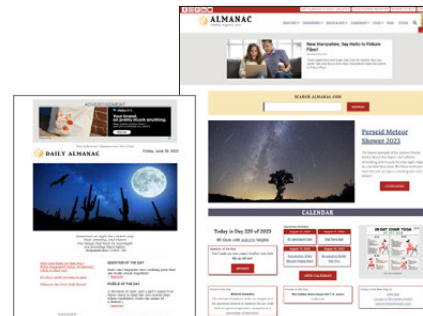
ALMANAC

New Hampshire, Say Hello to Fiber!

SEARCH ALMANAC.COM

Perseid Meteor Shower 2023

LEARN MORE

CALENDAR

Today is Day 220 of 2023

VIEW CALENDAR

ADVERTISEMENT

Your brand, so pretty much anything.

DAILY ALMANAC

Friday, June 30, 2023

QUESTION OF THE DAY

PUZZLE OF THE DAY